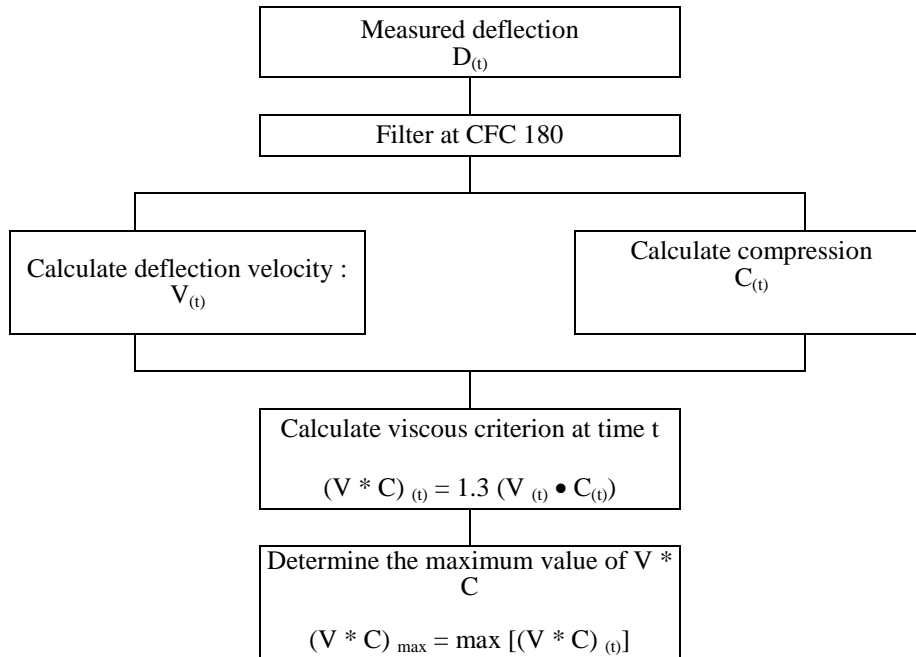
Measured deflection
$D_{(t)}$

Filter at CFC 180

Calculate deflection velocity :
$V_{(t)}$

Calculate compression
$C_{(t)}$

Calculate viscous criterion at time t

$(V * C)_{(t)} = 1.3 (V_{(t)} \bullet C_{(t)})$

Determine the maximum value of V * C

$(V * C)_{max} = max [(V * C)_{(t)}]$